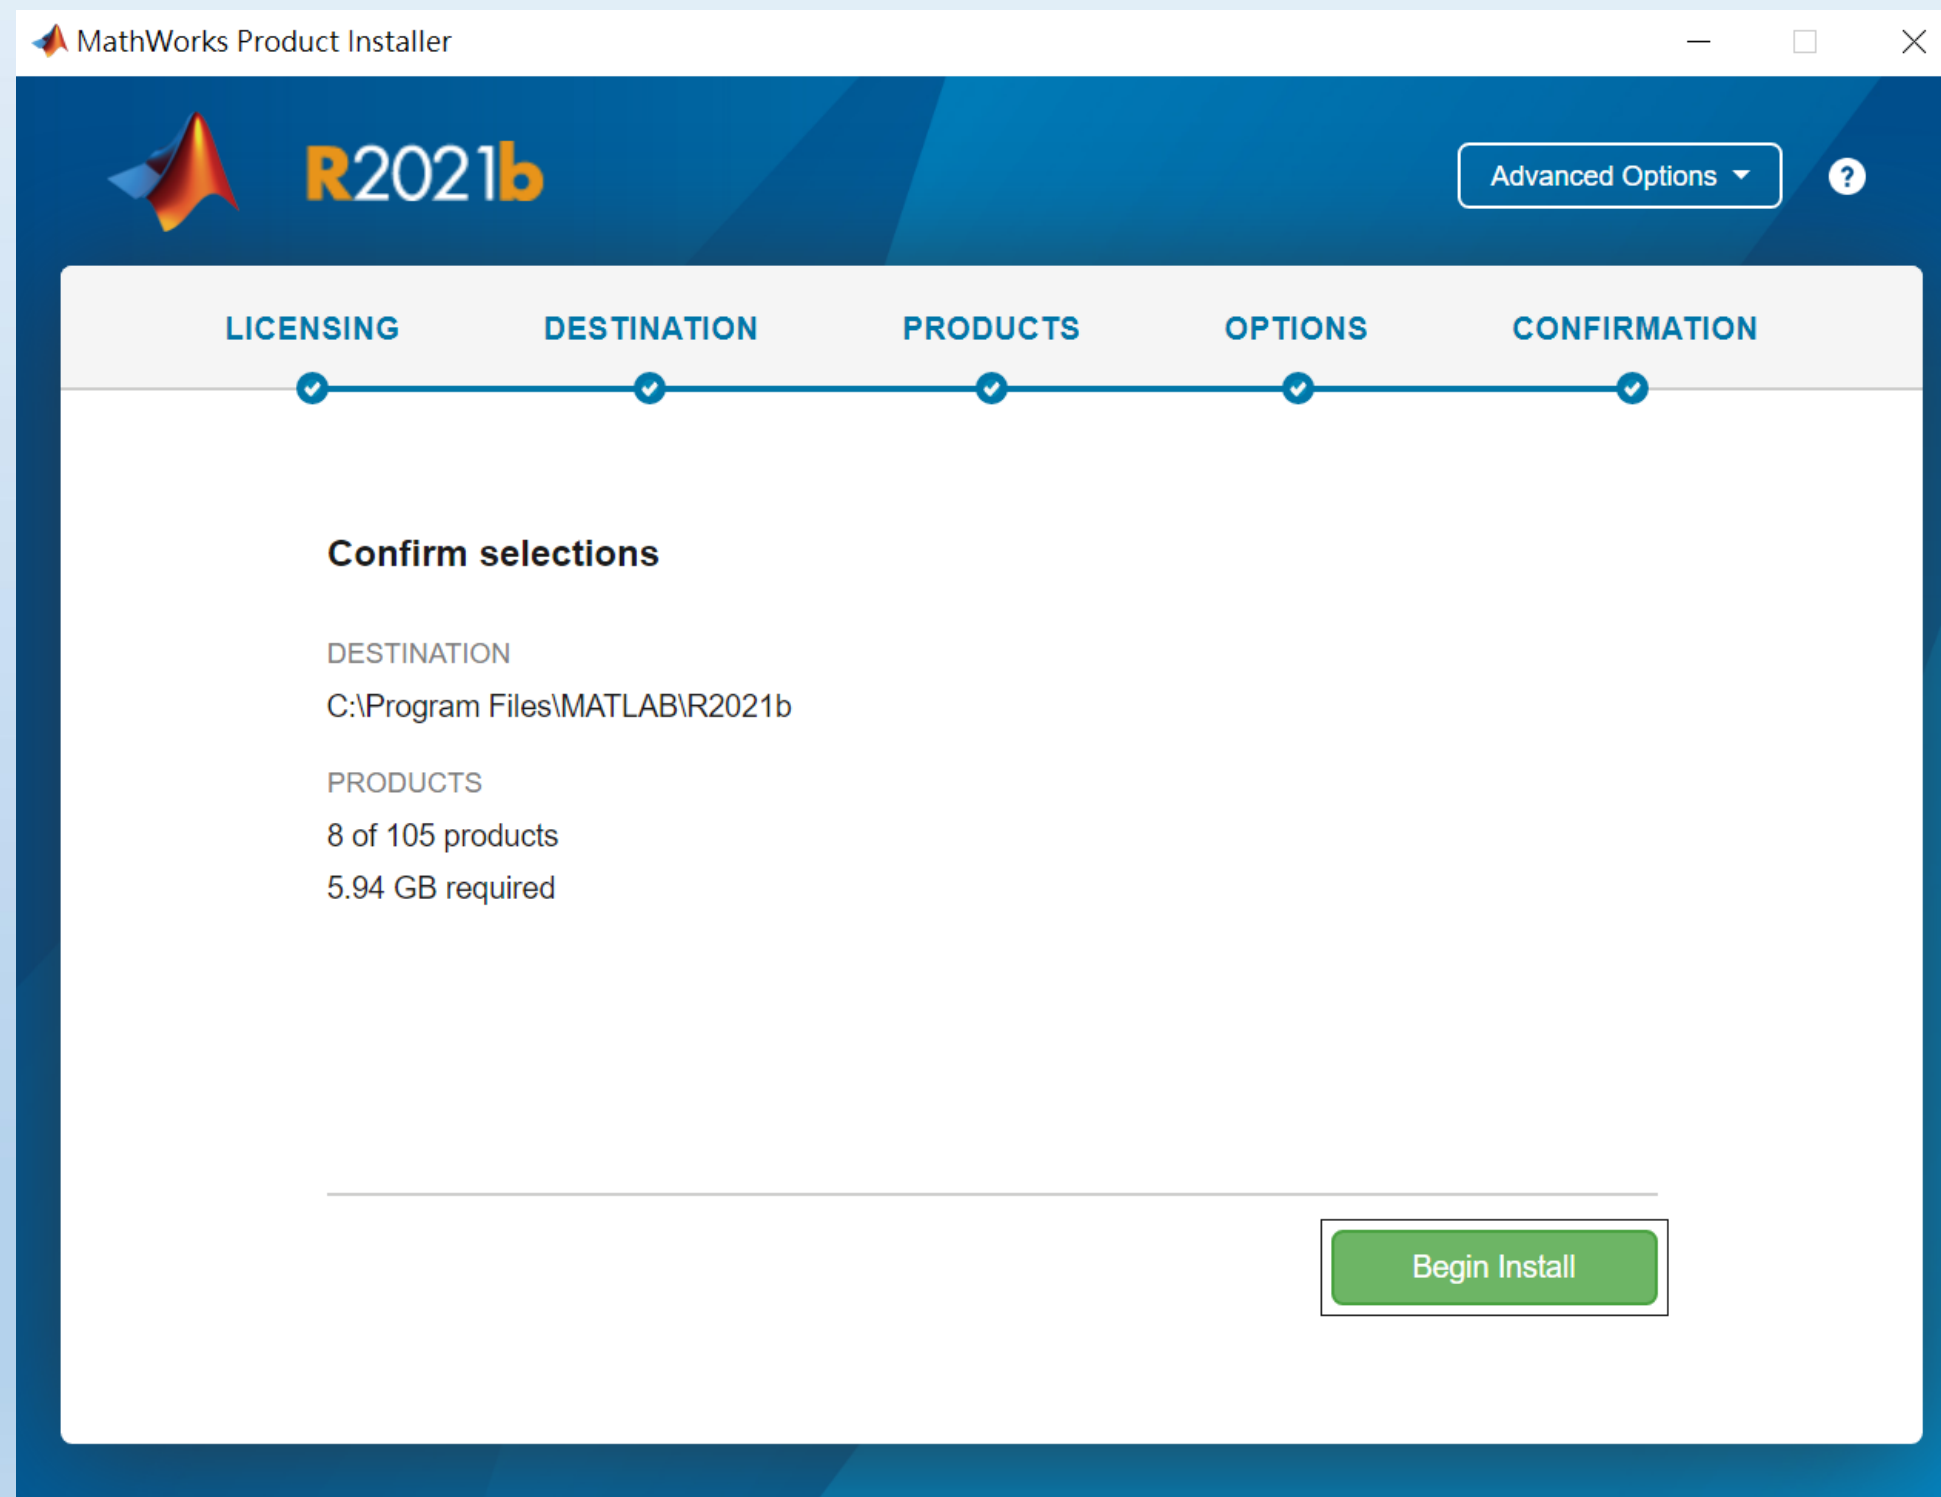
MathWorks Product Installer

R2021b

Advanced Options

?

LICENSING DESTINATION PRODUCTS OPTIONS CONFIRMATION

Confirm selections

DESTINATION

C:\Program Files\MATLAB\R2021b

PRODUCTS

8 of 105 products

5.94 GB required

Begin Install